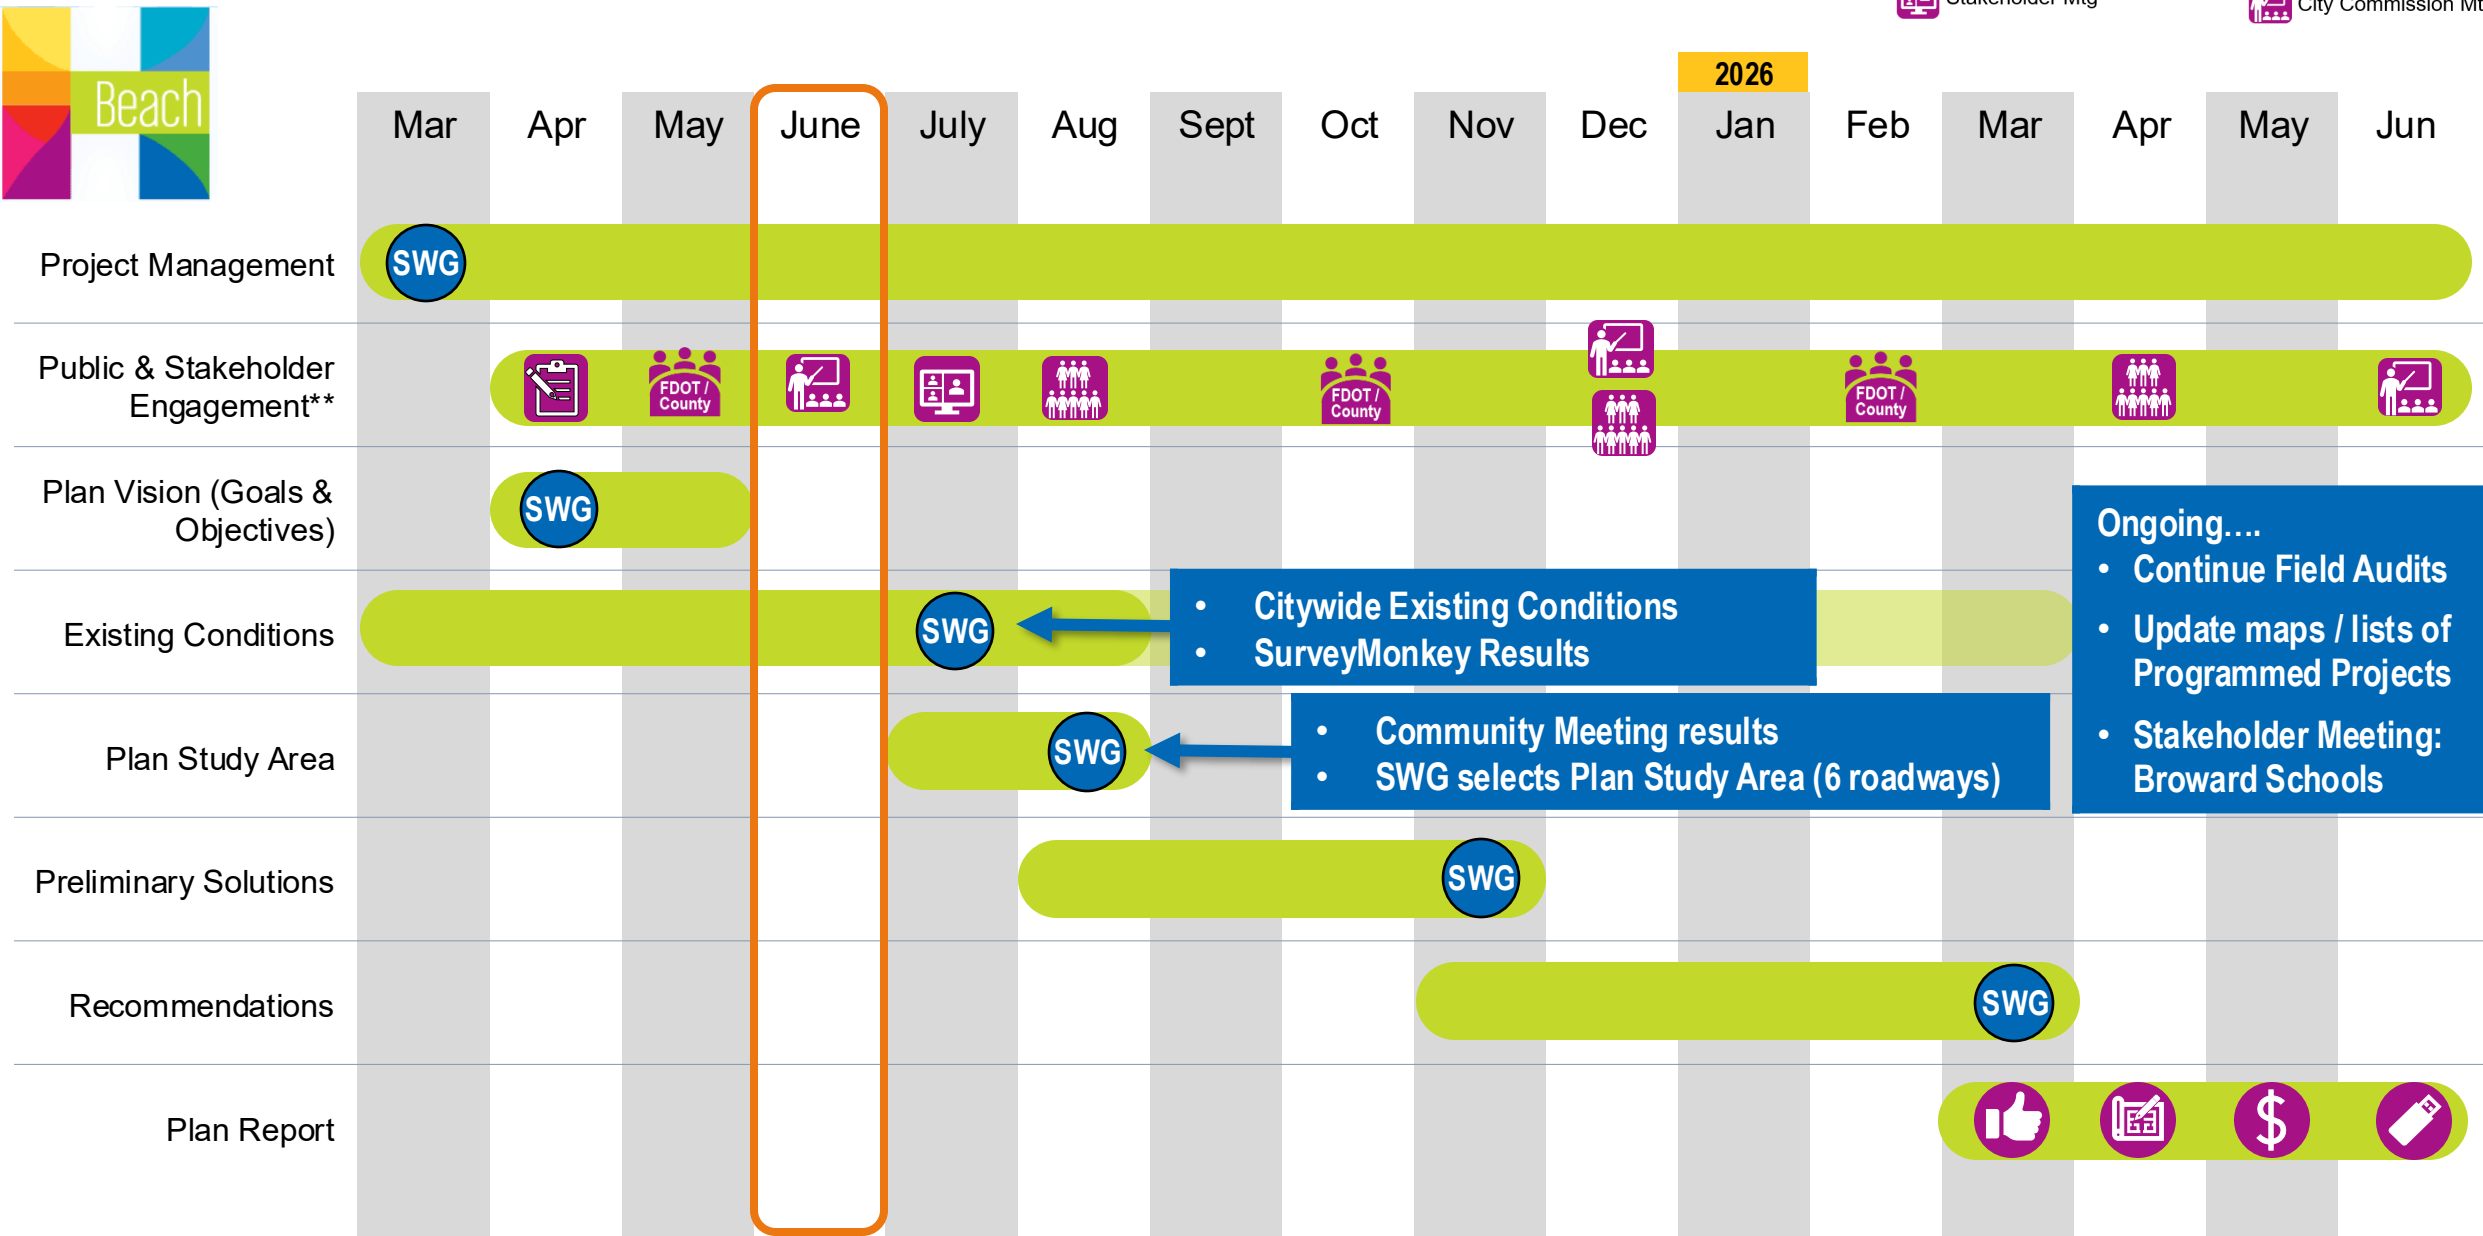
Beach

Stakeholder Mtg

City Commission Mt

2026

| | Mar | Apr | May | June | July | Aug | Sept | Oct | Nov | Dec | Jan | Feb | Mar | Apr | May | Jun |
|---|---|---|---|---|---|---|---|---|---|---|---|---|---|---|---|---|

Project Management
SWG

Public & Stakeholder Engagement**
FDOT / County
FDOT / County
FDOT / County

Plan Vision (Goals & Objectives)
SWG

Existing Conditions
SWG
• Citywide Existing Conditions
• SurveyMonkey Results

Plan Study Area
SWG
• Community Meeting results
• SWG selects Plan Study Area (6 roadways)

Ongoing....
• Continue Field Audits
• Update maps / lists of Programmed Projects
• Stakeholder Meeting: Broward Schools

Preliminary Solutions
SWG

Recommendations
SWG

Plan Report